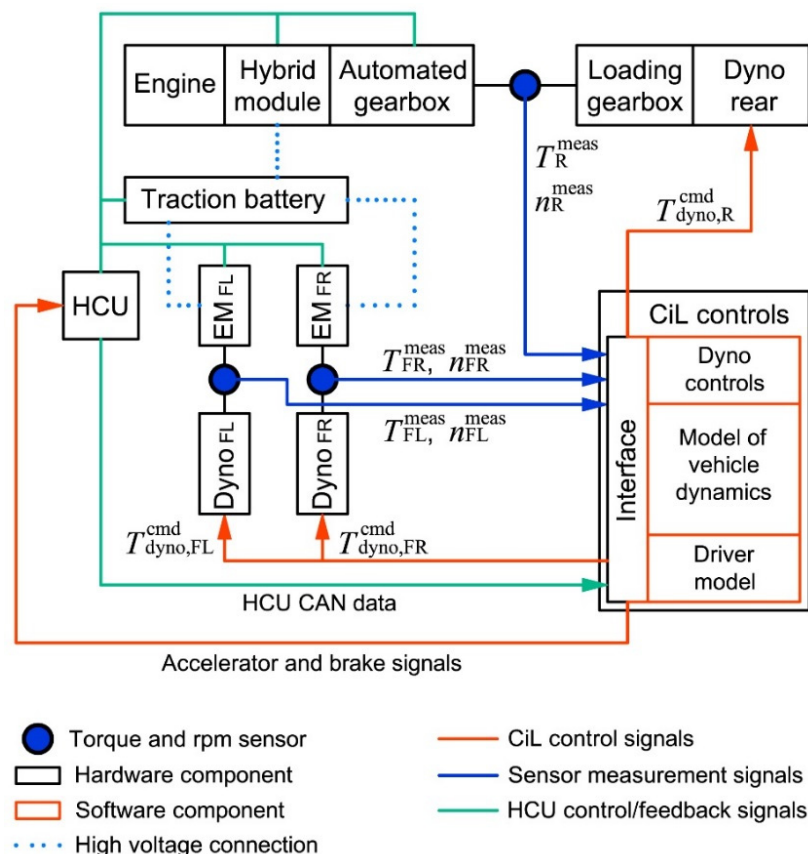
Engine
Hybrid module
Automated gearbox
Loading gearbox
Dyno rear
$T_{\mathrm{R}}^{\mathrm{meas}}$
$n_{\mathrm{R}}^{\mathrm{meas}}$
Traction battery
$T_{\mathrm{dyno,R}}^{\mathrm{cmd}}$
HCU
EM FL
EM FR
CiL controls
$T_{\mathrm{FR}}^{\mathrm{meas}}$, $n_{\mathrm{FR}}^{\mathrm{meas}}$
Dyno controls
$T_{\mathrm{FL}}^{\mathrm{meas}}$, $n_{\mathrm{FL}}^{\mathrm{meas}}$
Interface
Model of vehicle dynamics
Dyno FL
Dyno FR
$T_{\mathrm{dyno,FL}}^{\mathrm{cmd}}$
$T_{\mathrm{dyno,FR}}^{\mathrm{cmd}}$
Driver model
HCU CAN data
Accelerator and brake signals

Torque and rpm sensor
Hardware component
Software component
High voltage connection
CiL control signals
Sensor measurement signals
HCU control/feedback signals